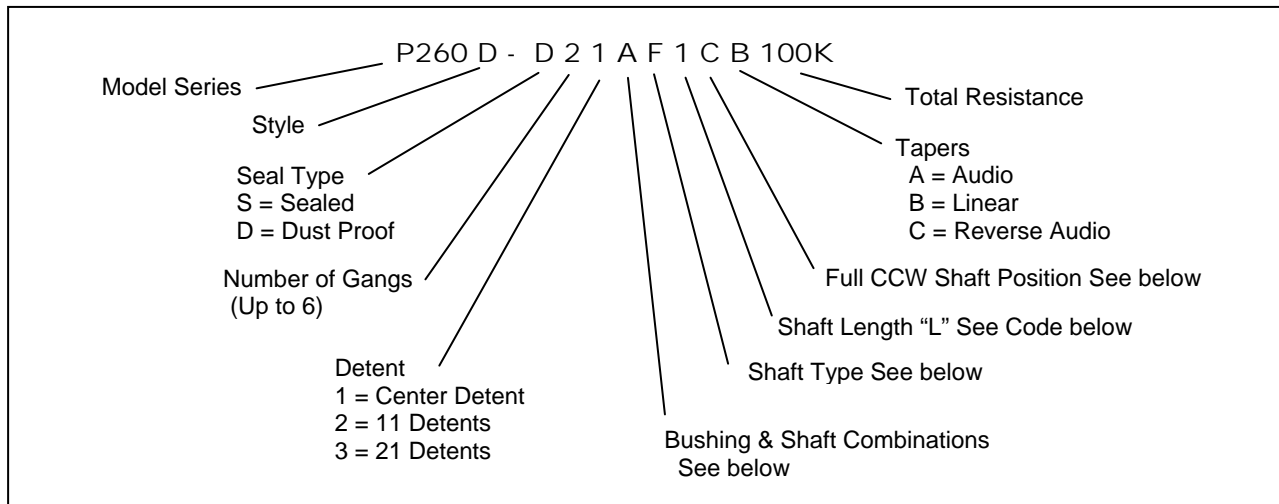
P260 D - D 2 1 A F 1 C B 100K

Model Series

Style

Seal Type
S = Sealed
D = Dust Proof

Number of Gangs
(Up to 6)

Detent
1 = Center Detent
2 = 11 Detents
3 = 21 Detents

Bushing & Shaft Combinations
See below

Shaft Type See below

Shaft Length "L" See Code below

Full CCW Shaft Position See below

Tapers
A = Audio
B = Linear
C = Reverse Audio

Total Resistance